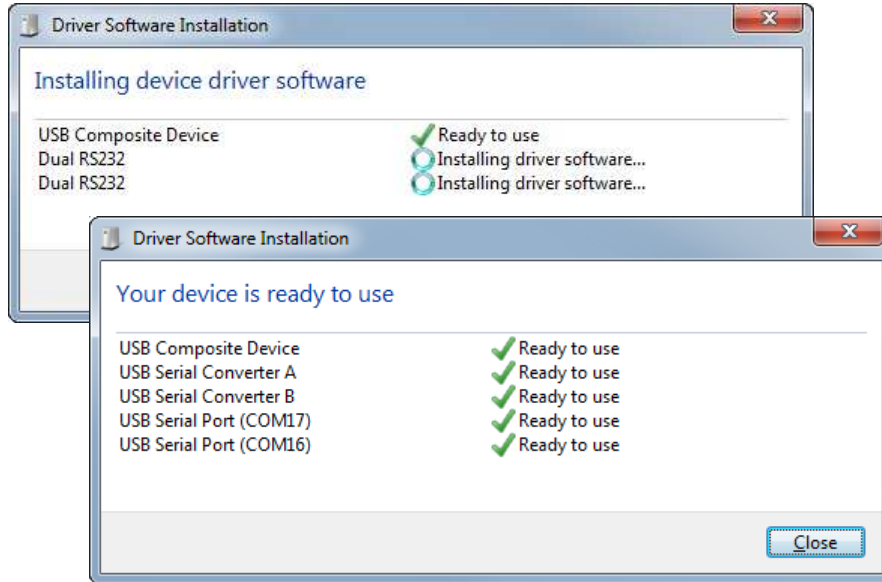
Driver Software Installation

Installing device driver software

| | |
|---|---|
| USB Composite Device | Ready to use |
| Dual RS232 | Installing driver software... |
| Dual RS232 | Installing driver software... |

Driver Software Installation

Your device is ready to use

| | |
|---|---|
| USB Composite Device | Ready to use |
| USB Serial Converter A | Ready to use |
| USB Serial Converter B | Ready to use |
| USB Serial Port (COM17) | Ready to use |
| USB Serial Port (COM16) | Ready to use |

Close